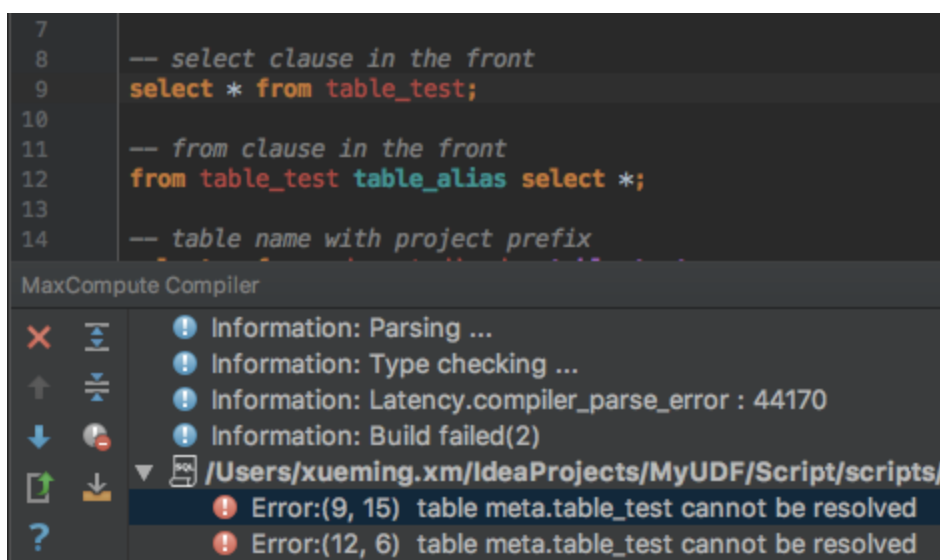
7
8 -- select clause in the front
9 select * from table_test;
10
11 -- from clause in the front
12 from table_test table_alias select *;
13
14 -- table name with project prefix
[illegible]

MaxCompute Compiler

Information: Parsing ...
Information: Type checking ...
Information: Latency.compiler_parse_error : 44170
Information: Build failed(2)
/Users/xueming.xm/IdeaProjects/MyUDF/Script/scripts/
Error:(9, 15) table meta.table_test cannot be resolved
Error:(12, 6) table meta.table_test cannot be resolved

?